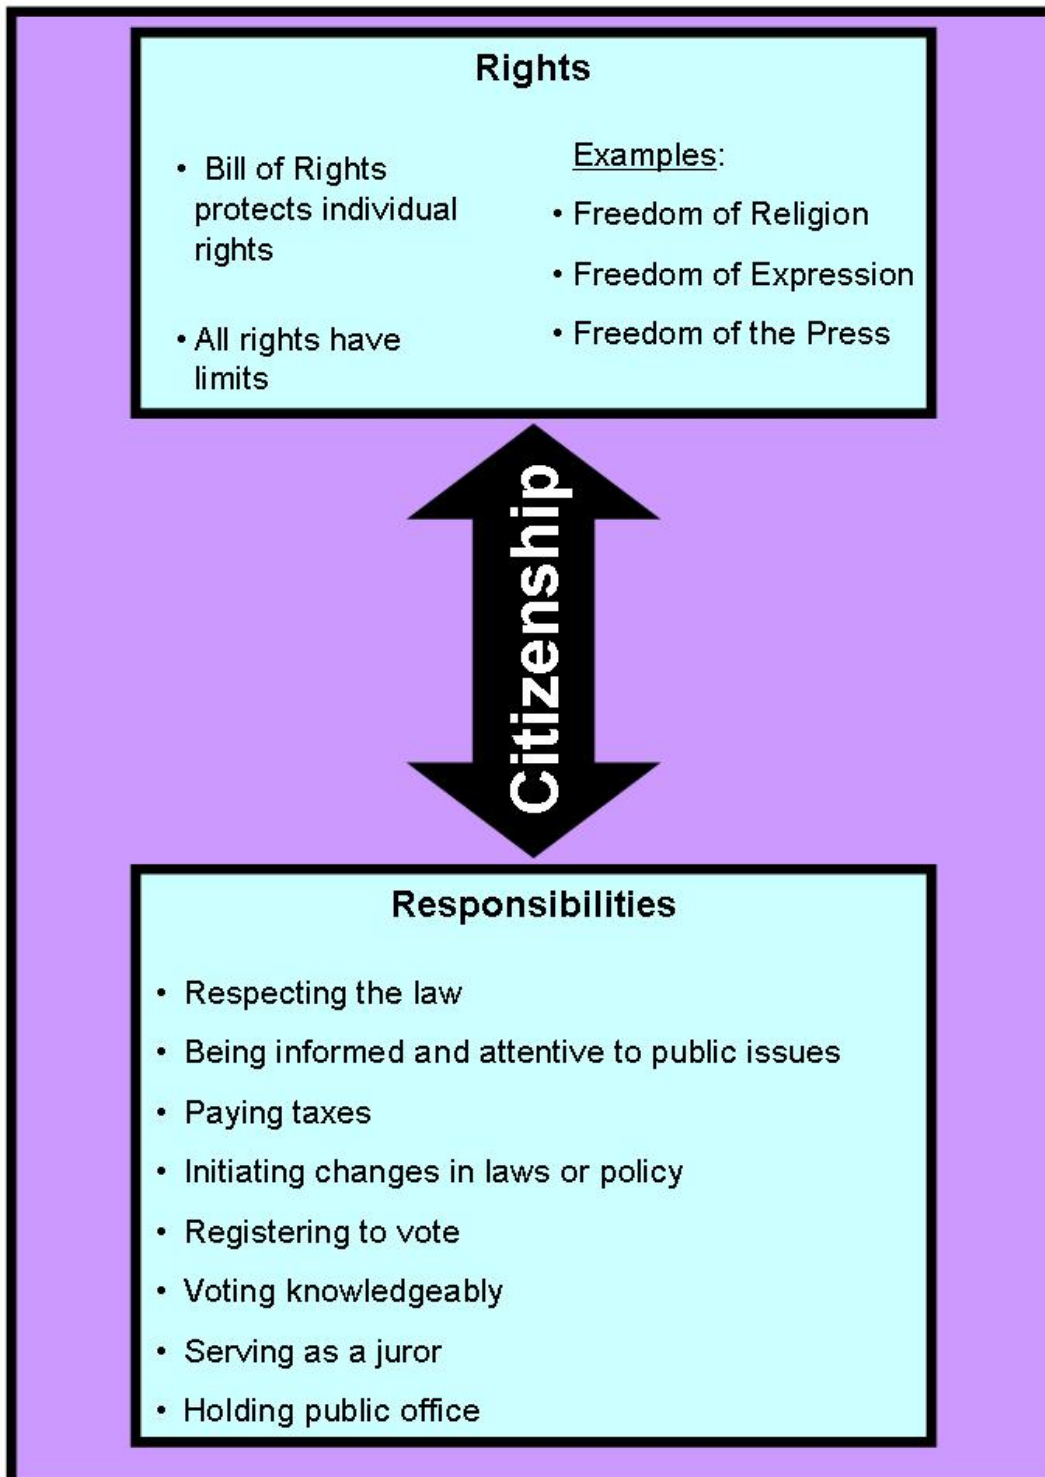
Rights

• Bill of Rights protects individual rights

• All rights have limits

Examples:

• Freedom of Religion

• Freedom of Expression

• Freedom of the Press

Citizenship

Responsibilities

• Respecting the law
• Being informed and attentive to public issues
• Paying taxes
• Initiating changes in laws or policy
• Registering to vote
• Voting knowledgeably
• Serving as a juror
• Holding public office